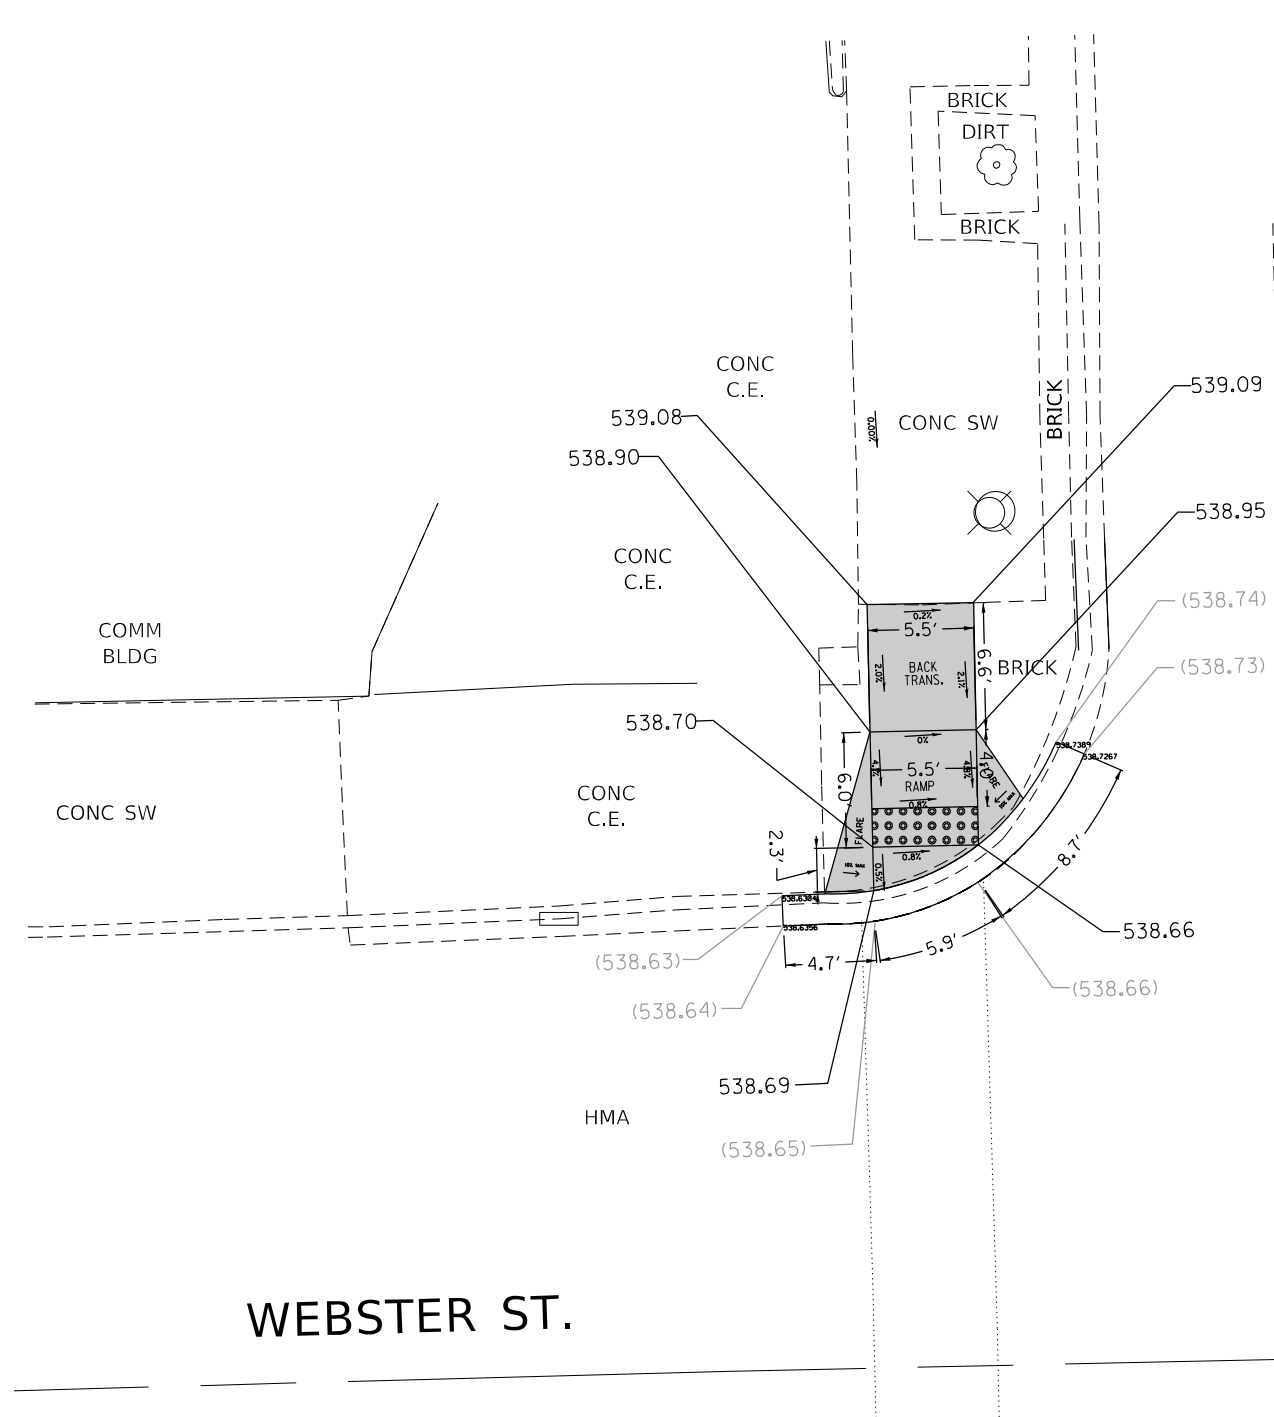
BRICK
DIRT
BRICK

CONC
C.E.

539.08
0.00%
CONC SW
BRICK
539.09

538.90

538.95

CONC
C.E.

COMM
BLDG

0.2%
5.5'
BACK
TRANS.
2.0%
2.1%
6.6'
BRICK
(538.74)
(538.73)

538.70
0%
5.5'
RAMP
4.1%
4.8%
0.8%
6.0'
4.0'
FLARE
FLARE

CONC SW

CONC
C.E.

2.3'
0.8%
0.5%

538.7389
538.7267
8.7'
538.6304
538.6356
538.66
(538.63)
(538.64)
4.7'
5.9'
(538.66)

538.69
HMA
(538.65)

WEBSTER ST.